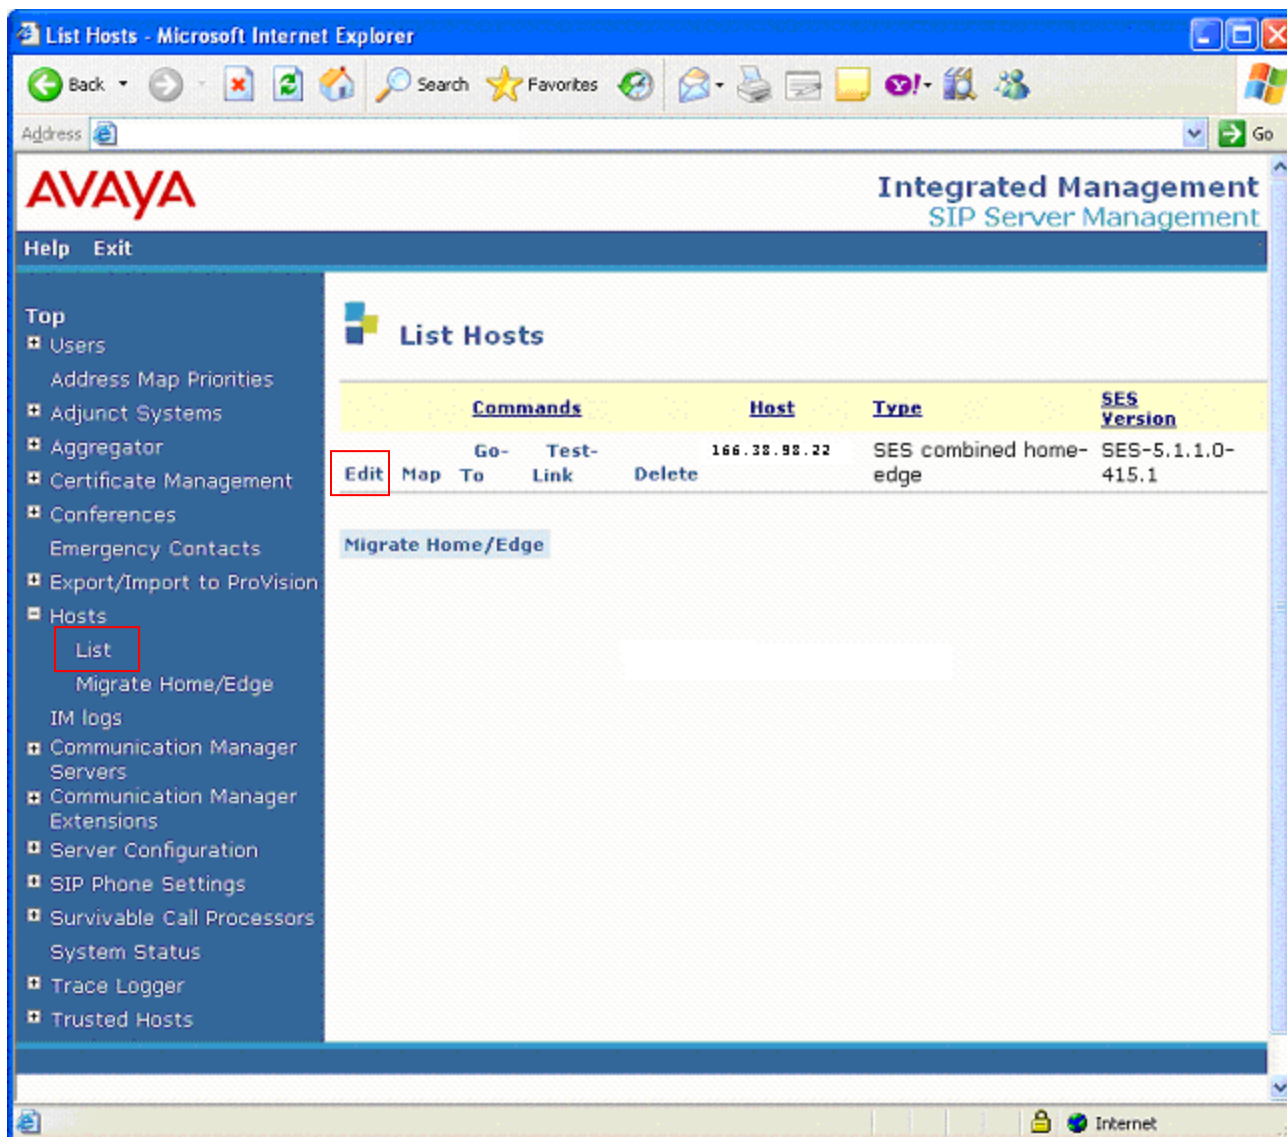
List Hosts - Microsoft Internet Explorer

Back Search Favorites

Address Go

AVAYA

Integrated Management
SIP Server Management

Help Exit

Top
Users
Address Map Priorities
Adjunct Systems
Aggregator
Certificate Management
Conferences
Emergency Contacts
Export/Import to ProVision
Hosts
List
Migrate Home/Edge
IM logs
Communication Manager Servers
Communication Manager Extensions
Server Configuration
SIP Phone Settings
Survivable Call Processors
System Status
Trace Logger
Trusted Hosts

List Hosts

| Commands | | | | | Host | Type | SES Version |
|---|---|---|---|---|---|---|---|
| Edit | Map | Go-To | Test-Link | Delete | 166.38.98.22 | SES combined home-edge | SES-5.1.1.0-415.1 |

Migrate Home/Edge

Internet